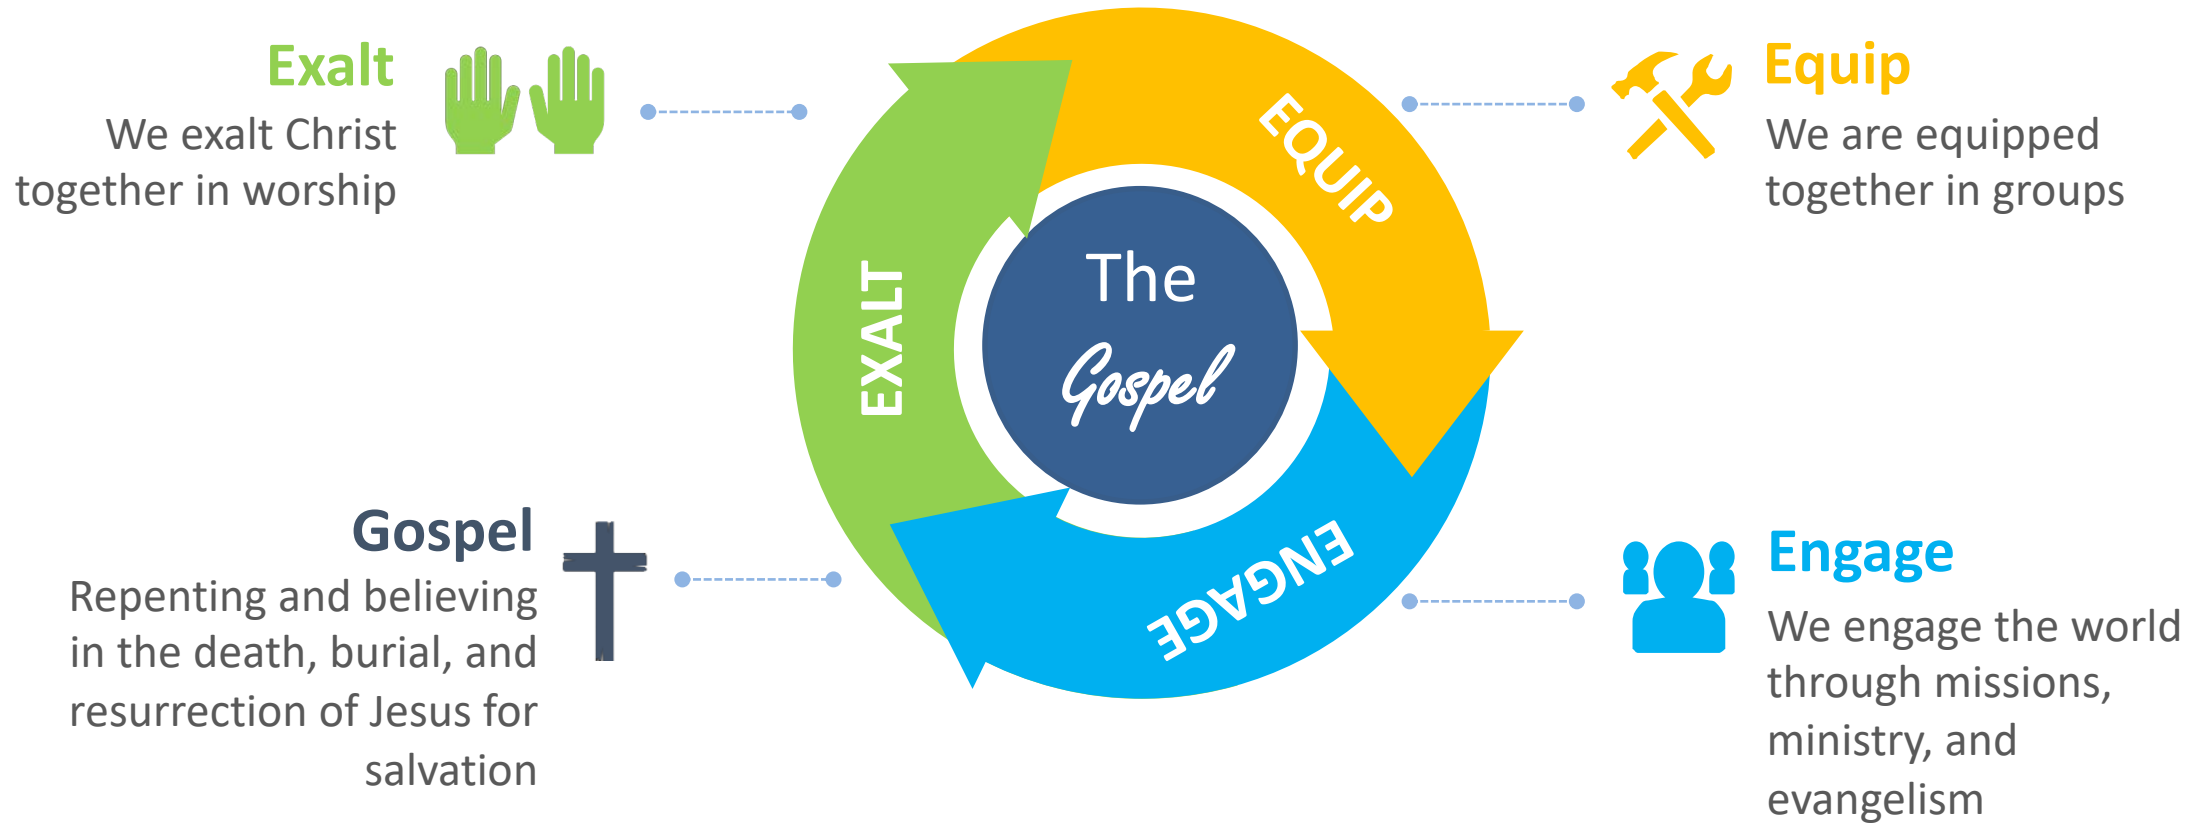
Exalt
We exalt Christ together in worship

Equip
We are equipped together in groups

EXALT

EQUIP

The Gospel

ENGAGE

Gospel
Repenting and believing in the death, burial, and resurrection of Jesus for salvation

Engage
We engage the world through missions, ministry, and evangelism